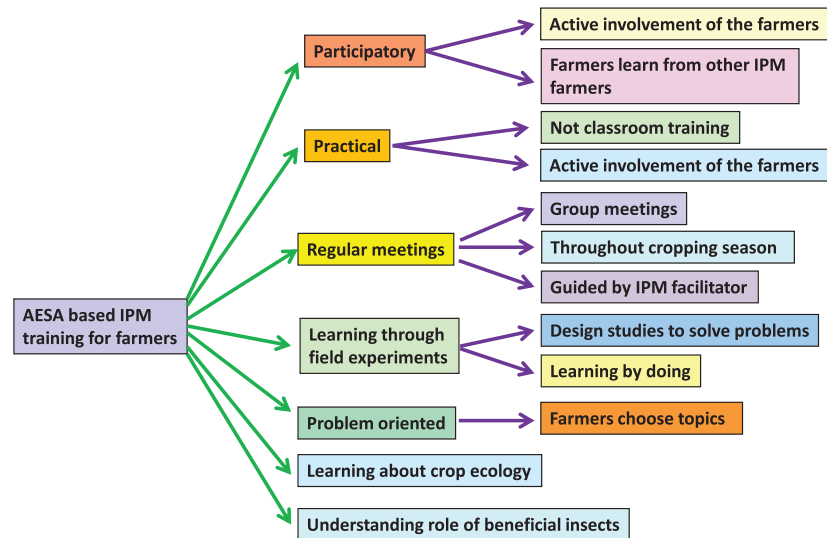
AESA based IPM training for farmers

Participatory
Active involvement of the farmers
Farmers learn from other IPM farmers

Practical
Not classroom training
Active involvement of the farmers

Regular meetings
Group meetings
Throughout cropping season
Guided by IPM facilitator

Learning through field experiments
Design studies to solve problems
Learning by doing

Problem oriented
Farmers choose topics

Learning about crop ecology

Understanding role of beneficial insects